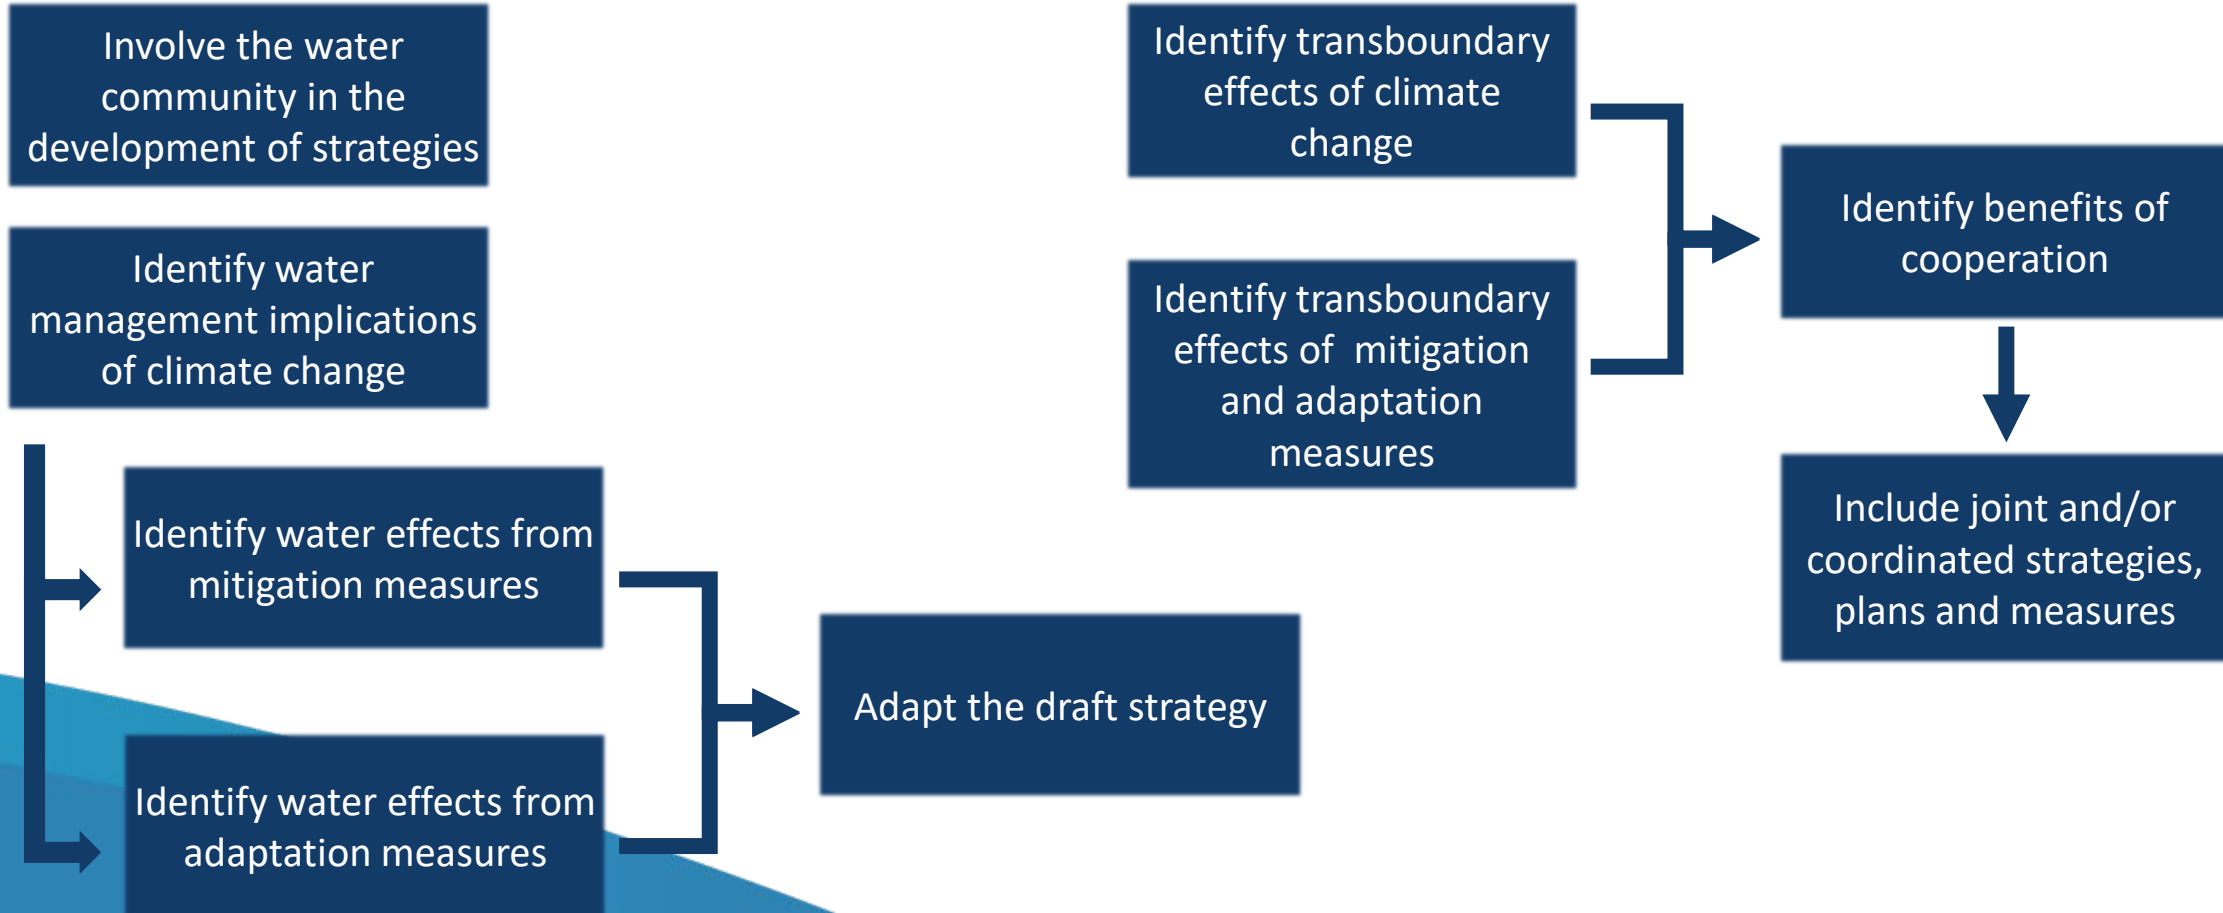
Involve the water community in the development of strategies

Identify water management implications of climate change

Identify water effects from mitigation measures

Identify water effects from adaptation measures

Adapt the draft strategy

Identify transboundary effects of climate change

Identify transboundary effects of mitigation and adaptation measures

Identify benefits of cooperation

Include joint and/or coordinated strategies, plans and measures